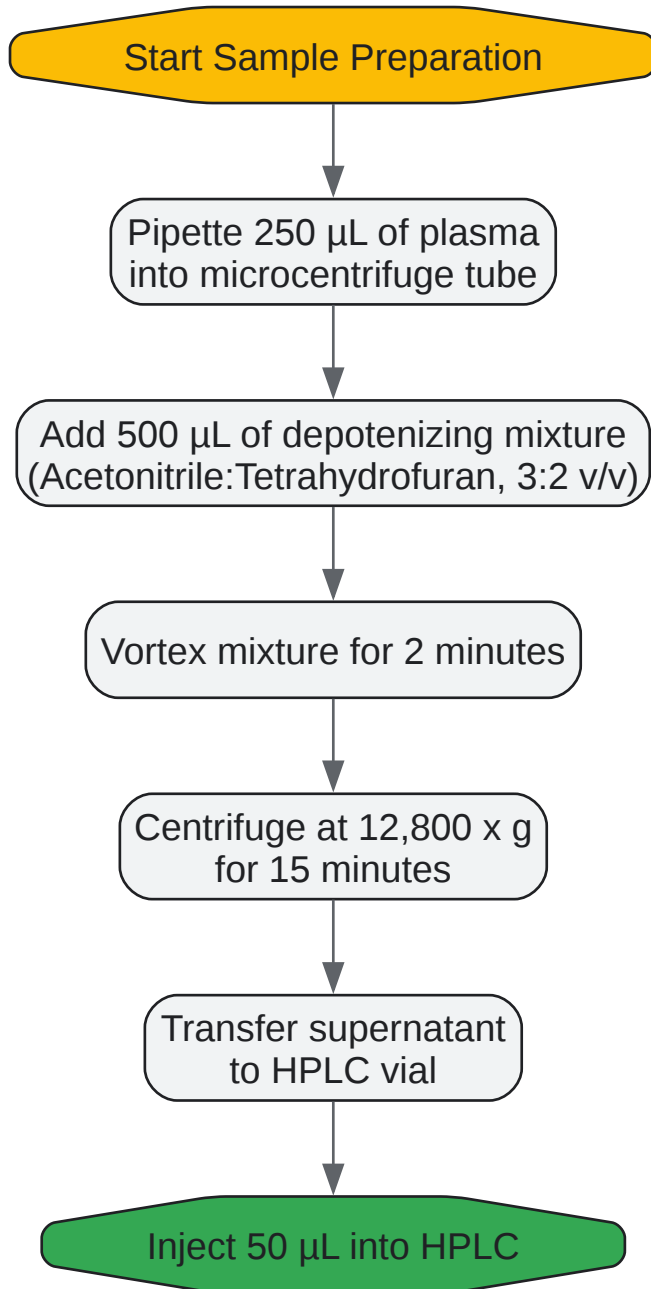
Start Sample Preparation

Pipette 250 µL of plasma into microcentrifuge tube

Add 500 µL of depotenizing mixture (Acetonitrile:Tetrahydrofuran, 3:2 v/v)

Vortex mixture for 2 minutes

Centrifuge at 12,800 x g for 15 minutes

Transfer supernatant to HPLC vial

Inject 50 µL into HPLC